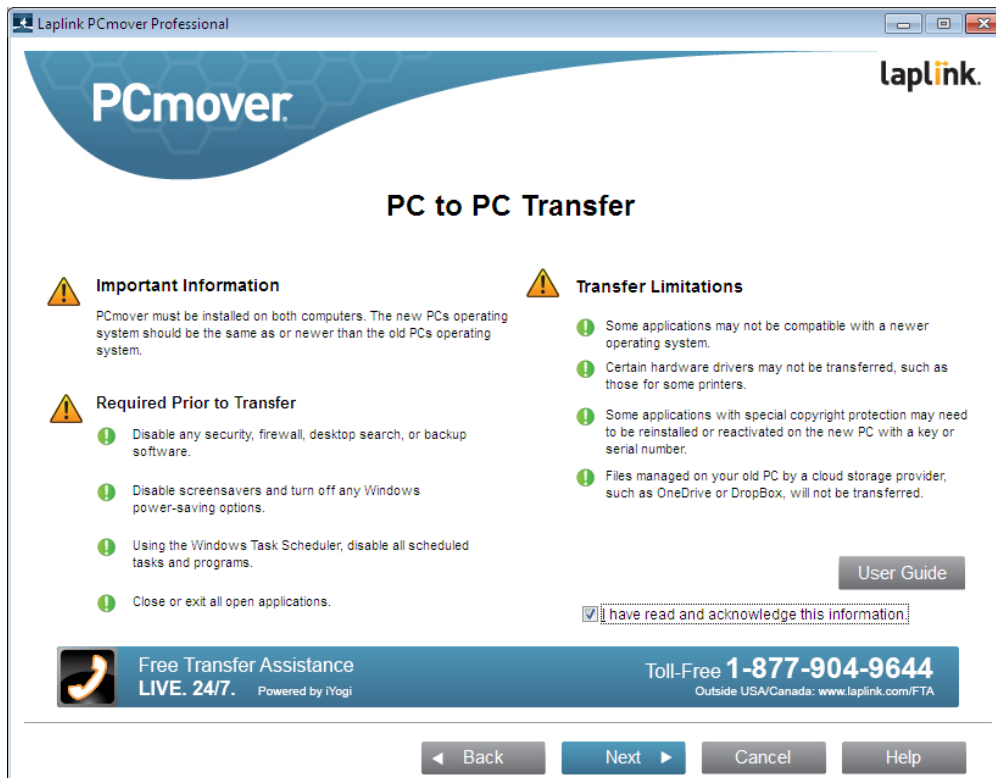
Laplink PCmover Professional

PCmover

laplink.

PC to PC Transfer

Important Information

PCmover must be installed on both computers. The new PCs operating system should be the same as or newer than the old PCs operating system.

Required Prior to Transfer

Disable any security, firewall, desktop search, or backup software.

Disable screensavers and turn off any Windows power-saving options.

Using the Windows Task Scheduler, disable all scheduled tasks and programs.

Close or exit all open applications.

Transfer Limitations

Some applications may not be compatible with a newer operating system.

Certain hardware drivers may not be transferred, such as those for some printers.

Some applications with special copyright protection may need to be reinstalled or reactivated on the new PC with a key or serial number.

Files managed on your old PC by a cloud storage provider, such as OneDrive or DropBox, will not be transferred.

User Guide

I have read and acknowledge this information.

Free Transfer Assistance
LIVE. 24/7. Powered by iYogi

Toll-Free 1-877-904-9644
Outside USA/Canada: www.laplink.com/FTA

Back

Next

Cancel

Help